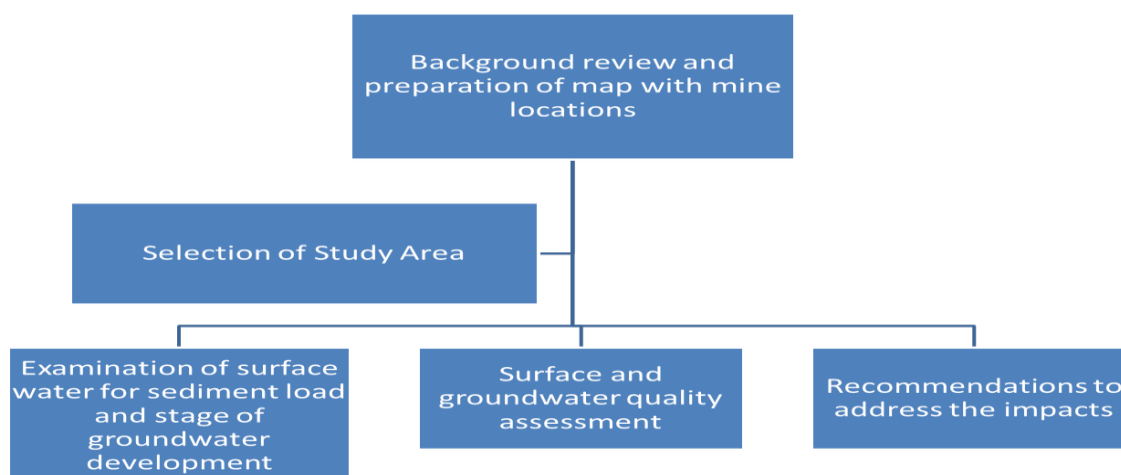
Background review and preparation of map with mine locations

Selection of Study Area

Examination of surface water for sediment load and stage of groundwater development

Surface and groundwater quality assessment

Recommendations to address the impacts